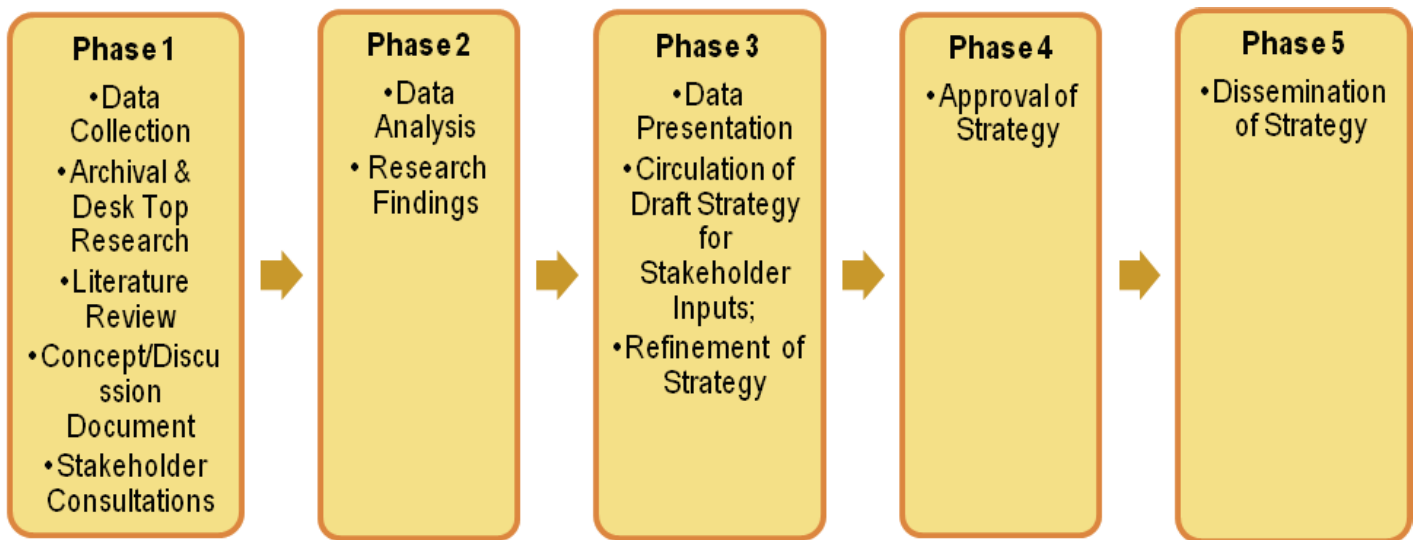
Phase 1

•Data Collection
•Archival & Desk Top Research
•Literature Review
•Concept/Discussion Document
•Stakeholder Consultations

Phase 2

•Data Analysis
•Research Findings

Phase 3

•Data Presentation
•Circulation of Draft Strategy for Stakeholder Inputs;
•Refinement of Strategy

Phase 4

•Approval of Strategy

Phase 5

•Dissemination of Strategy